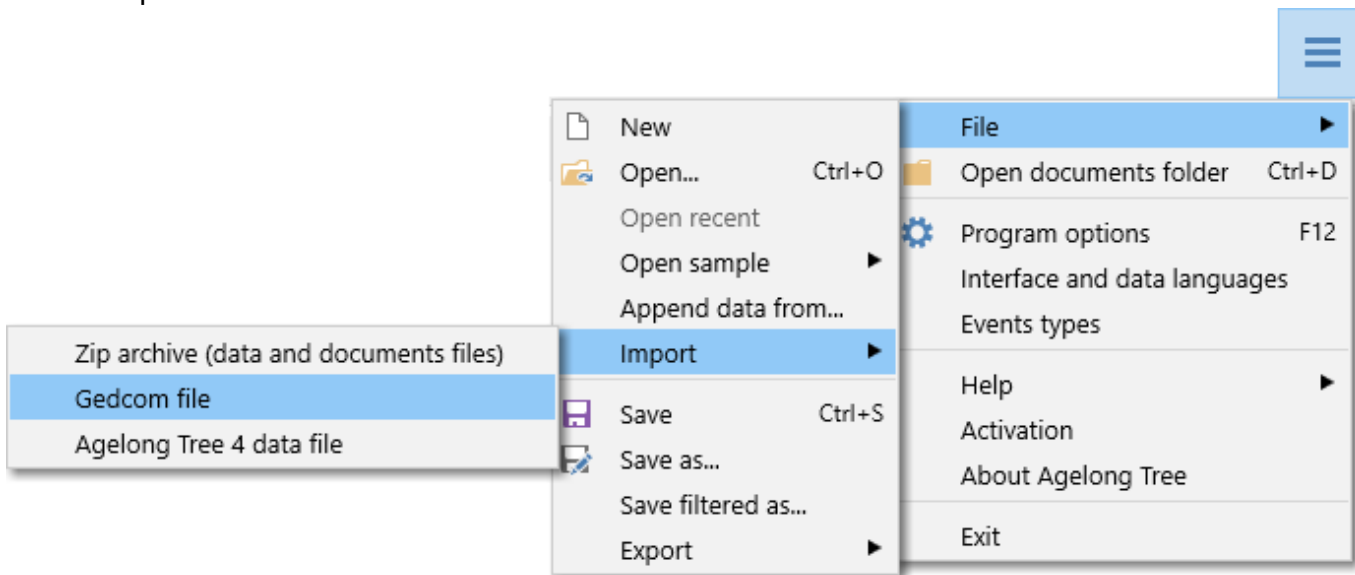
File
Open documents folder Ctrl+D
Program options F12
Interface and data languages
Events types
Help
Activation
About Agelong Tree
Exit

New
Open... Ctrl+O
Open recent
Open sample
Append data from...
Import
Save Ctrl+S
Save as...
Save filtered as...
Export

Zip archive (data and documents files)
Gedcom file
Agelong Tree 4 data file